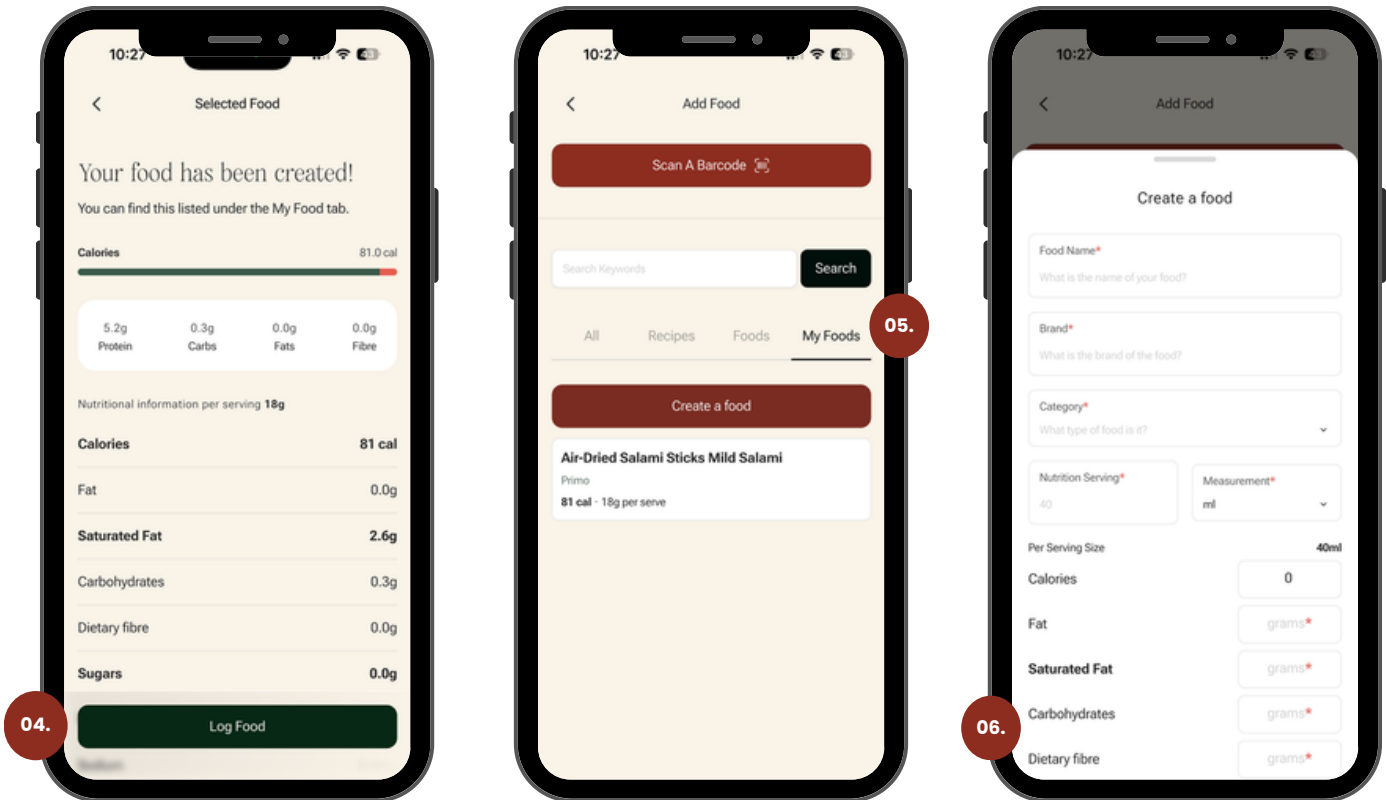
10:27

Selected Food

Your food has been created!

You can find this listed under the My Food tab.

Calories 81.0 cal

| 5.2g | 0.3g | 0.0g | 0.0g |
|---|---|---|---|
| Protein | Carbs | Fats | Fibre |

Nutritional information per serving 18g

| | |
|---|---|
| Calories | 81 cal |
| Fat | 0.0g |
| Saturated Fat | 2.6g |
| Carbohydrates | 0.3g |
| Dietary fibre | 0.0g |
| Sugars | 0.0g |

04.

Log Food

10:27

Add Food

Scan A Barcode

Search Keywords

Search

All Recipes Foods My Foods

05.

Create a food

Air-Dried Salami Sticks Mild Salami

Primo

81 cal · 18g per serve

10:27

Add Food

Create a food

Food Name*

What is the name of your food?

Brand*

What is the brand of the food?

Category*

What type of food is it?

Nutrition Serving*

40

Measurement*

ml

Per Serving Size 40ml

Calories 0

Fat grams*

Saturated Fat grams*

06.

Carbohydrates grams*

Dietary fibre grams*